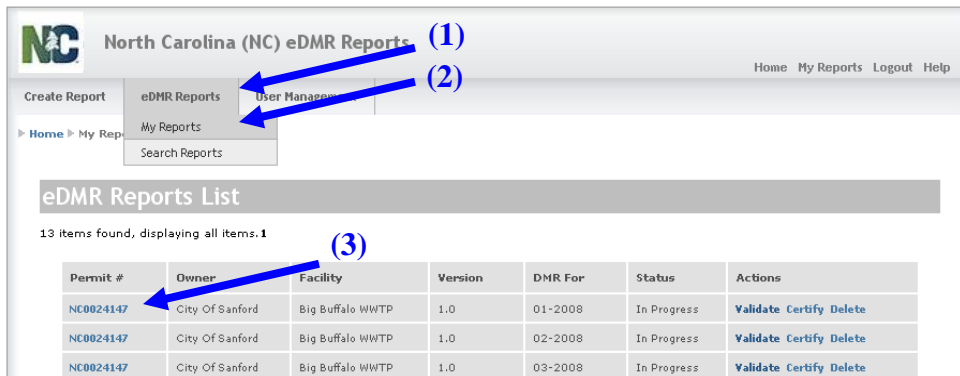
NC North Carolina (NC) eDMR Reports

(1)

(2)

Home My Reports Logout Help

Create Report eDMR Reports User Management

My Reports

Search Reports

Home ▶ My Rep

eDMR Reports List

13 items found, displaying all items.1

(3)

| Permit # | Owner | Facility | Version | DMR For | Status | Actions |
|---|---|---|---|---|---|---|
| NC0024147 | City Of Sanford | Big Buffalo WWTP | 1.0 | 01-2008 | In Progress | Validate Certify Delete |
| NC0024147 | City Of Sanford | Big Buffalo WWTP | 1.0 | 02-2008 | In Progress | Validate Certify Delete |
| NC0024147 | City Of Sanford | Big Buffalo WWTP | 1.0 | 03-2008 | In Progress | Validate Certify Delete |